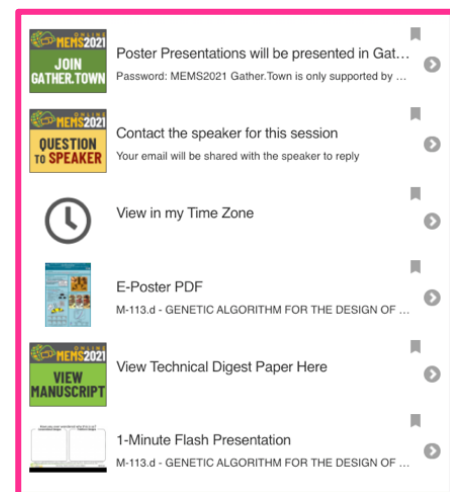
ONLINE MEMS2021
JOIN GATHER.TOWN
Poster Presentations will be presented in Gat…
Password: MEMS2021 Gather.Town is only supported by …

ONLINE MEMS2021
QUESTION TO SPEAKER
Contact the speaker for this session
Your email will be shared with the speaker to reply

View in my Time Zone

E-Poster PDF
M-113.d - GENETIC ALGORITHM FOR THE DESIGN OF …

ONLINE MEMS2021
VIEW MANUSCRIPT
View Technical Digest Paper Here

1-Minute Flash Presentation
M-113.d - GENETIC ALGORITHM FOR THE DESIGN OF …